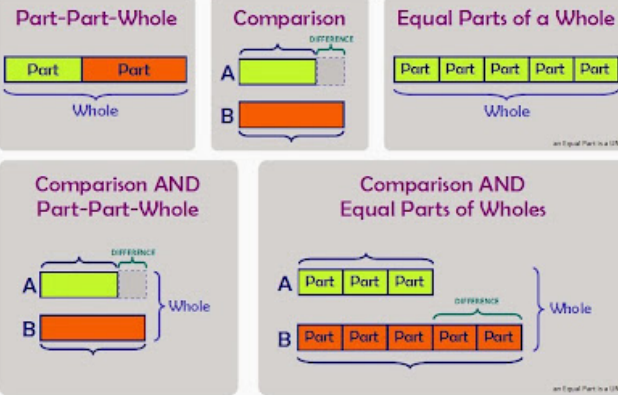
Part-Part-Whole

Part
Part
Whole

Comparison

DIFFERENCE
A
B

Equal Parts of a Whole

Part
Part
Part
Part
Part
Whole

an Equal Part is a Unit

Comparison AND Part-Part-Whole

DIFFERENCE
A
B
Whole

Comparison AND Equal Parts of Wholes

A
Part
Part
Part
DIFFERENCE
B
Part
Part
Part
Part
Part
Whole

an Equal Part is a Unit